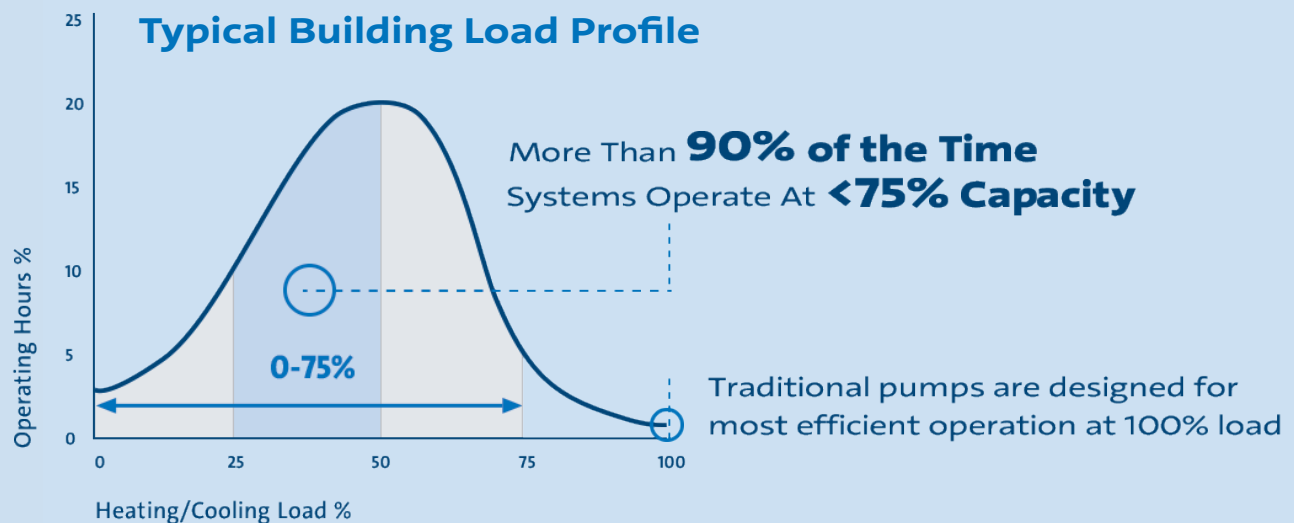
Typical Building Load Profile

25
20
15
10
5
0

Operating Hours %

More Than 90% of the Time
Systems Operate At <75% Capacity

0-75%

Traditional pumps are designed for most efficient operation at 100% load

0
25
50
75
100

Heating/Cooling Load %